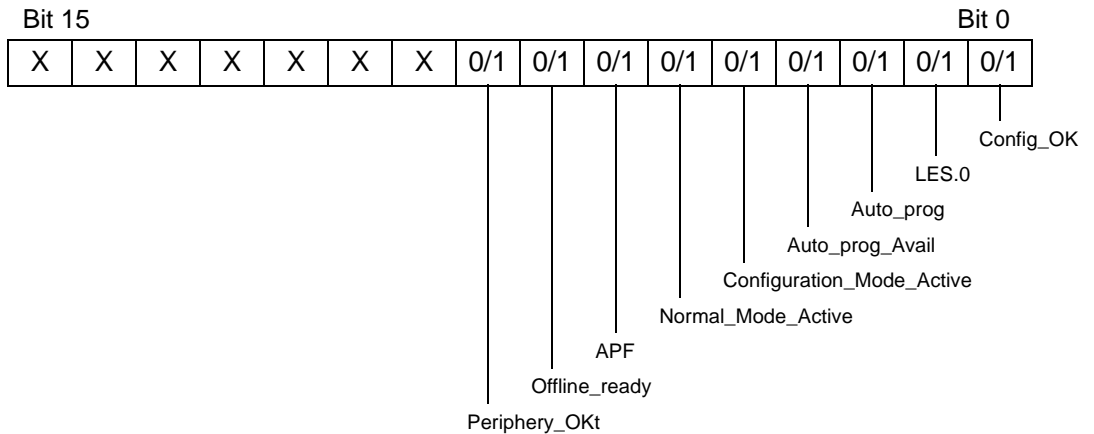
Bit 15

Bit 0

| X | X | X | X | X | X | X | 0/1 | 0/1 | 0/1 | 0/1 | 0/1 | 0/1 | 0/1 | 0/1 | 0/1 |
|---|---|---|---|---|---|---|---|---|---|---|---|---|---|---|---|

Config_OK

LES.0

Auto_prog

Auto_prog_Avail

Configuration_Mode_Active

Normal_Mode_Active

APF

Offline_ready

Periphery_OKt